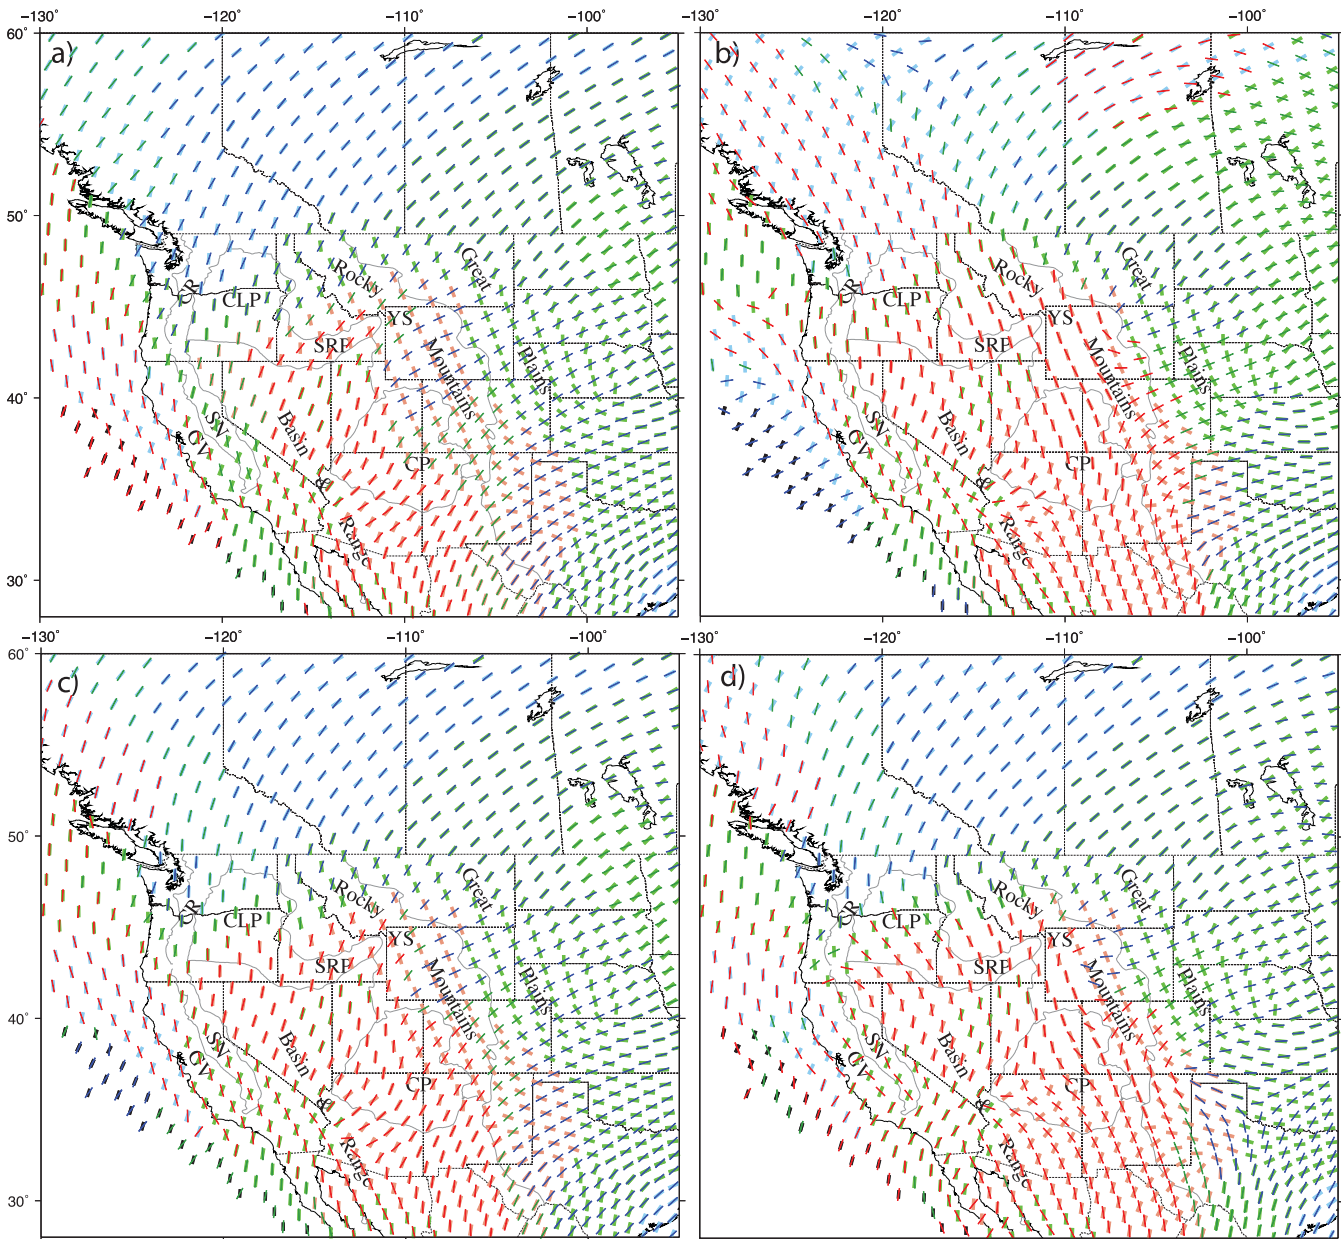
−130° −120° −110° −100°

60° 50° 40° 30°

a)

OR CLP Rocky Great YS SRP Mountains Plains SN CV Basin & CP Range

−130° −120° −110° −100°

b)

OR CLP Rocky Great YS SRP Mountains Plains SN CV Basin & CP Range

−130° −120° −110° −100°

60° 50° 40° 30°

c)

OR CLP Rocky Great YS SRP Mountains Plains SN CV Basin & CP Range

−130° −120° −110° −100°

d)

OR CLP Rocky Great YS SRP Mountains Plains SN CV Basin & CP Range